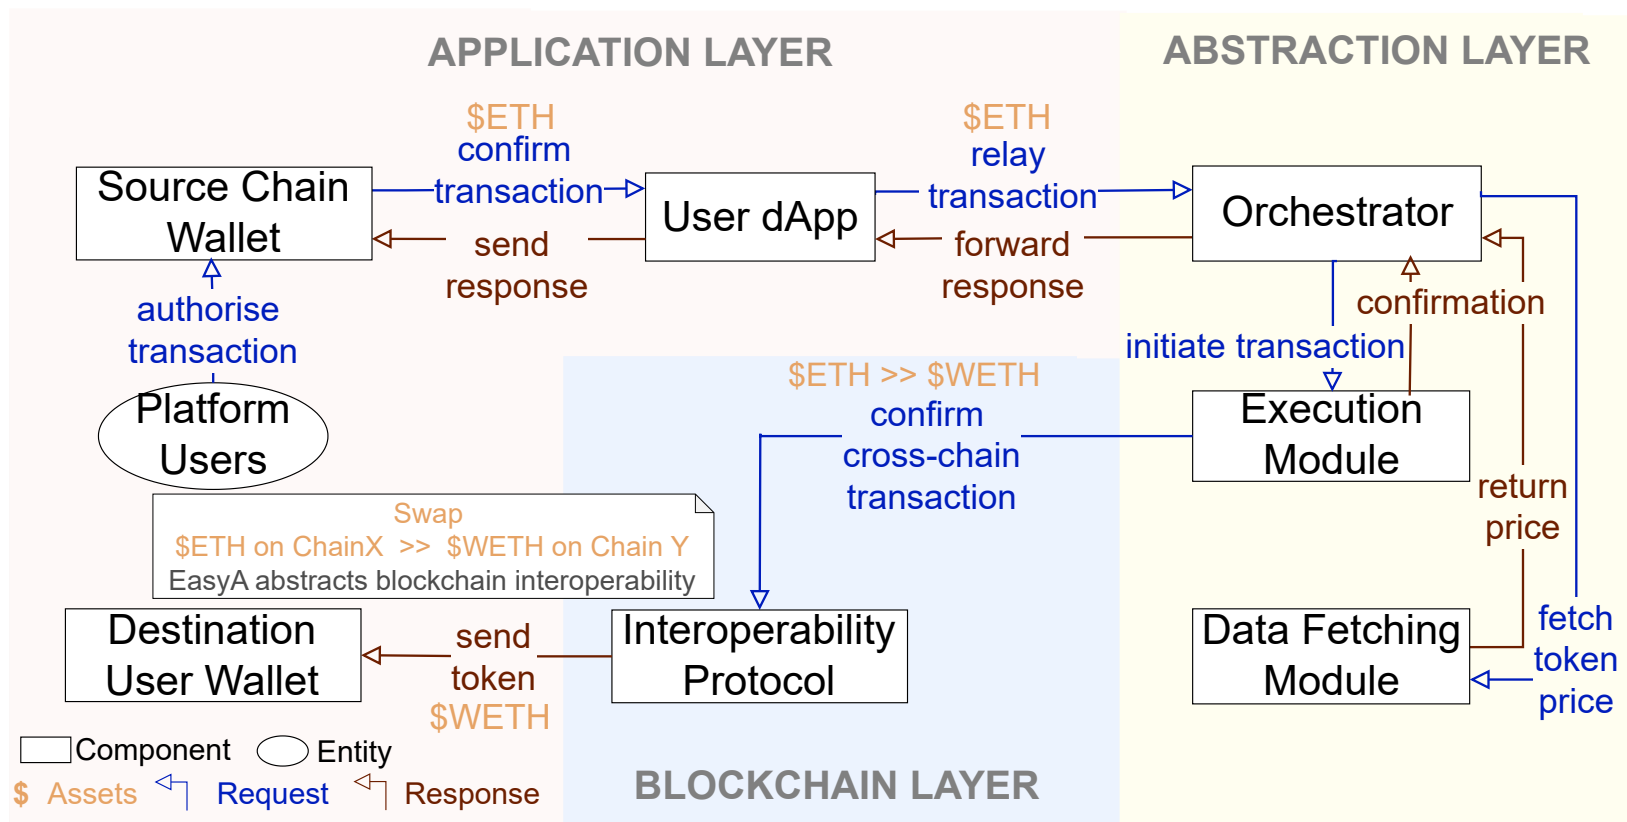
APPLICATION LAYER

ABSTRACTION LAYER

$ETH
confirm
transaction

$ETH
relay
transaction

Source Chain Wallet

User dApp

Orchestrator

send
response

forward
response

authorise
transaction

confirmation

initiate transaction

Platform Users

$ETH >> $WETH
confirm
cross-chain
transaction

Execution Module

return
price

Swap
$ETH on ChainX >> $WETH on Chain Y
EasyA abstracts blockchain interoperability

Destination User Wallet

send
token
$WETH

Interoperability Protocol

Data Fetching Module

fetch
token
price

Component Entity

$ Assets Request Response

BLOCKCHAIN LAYER